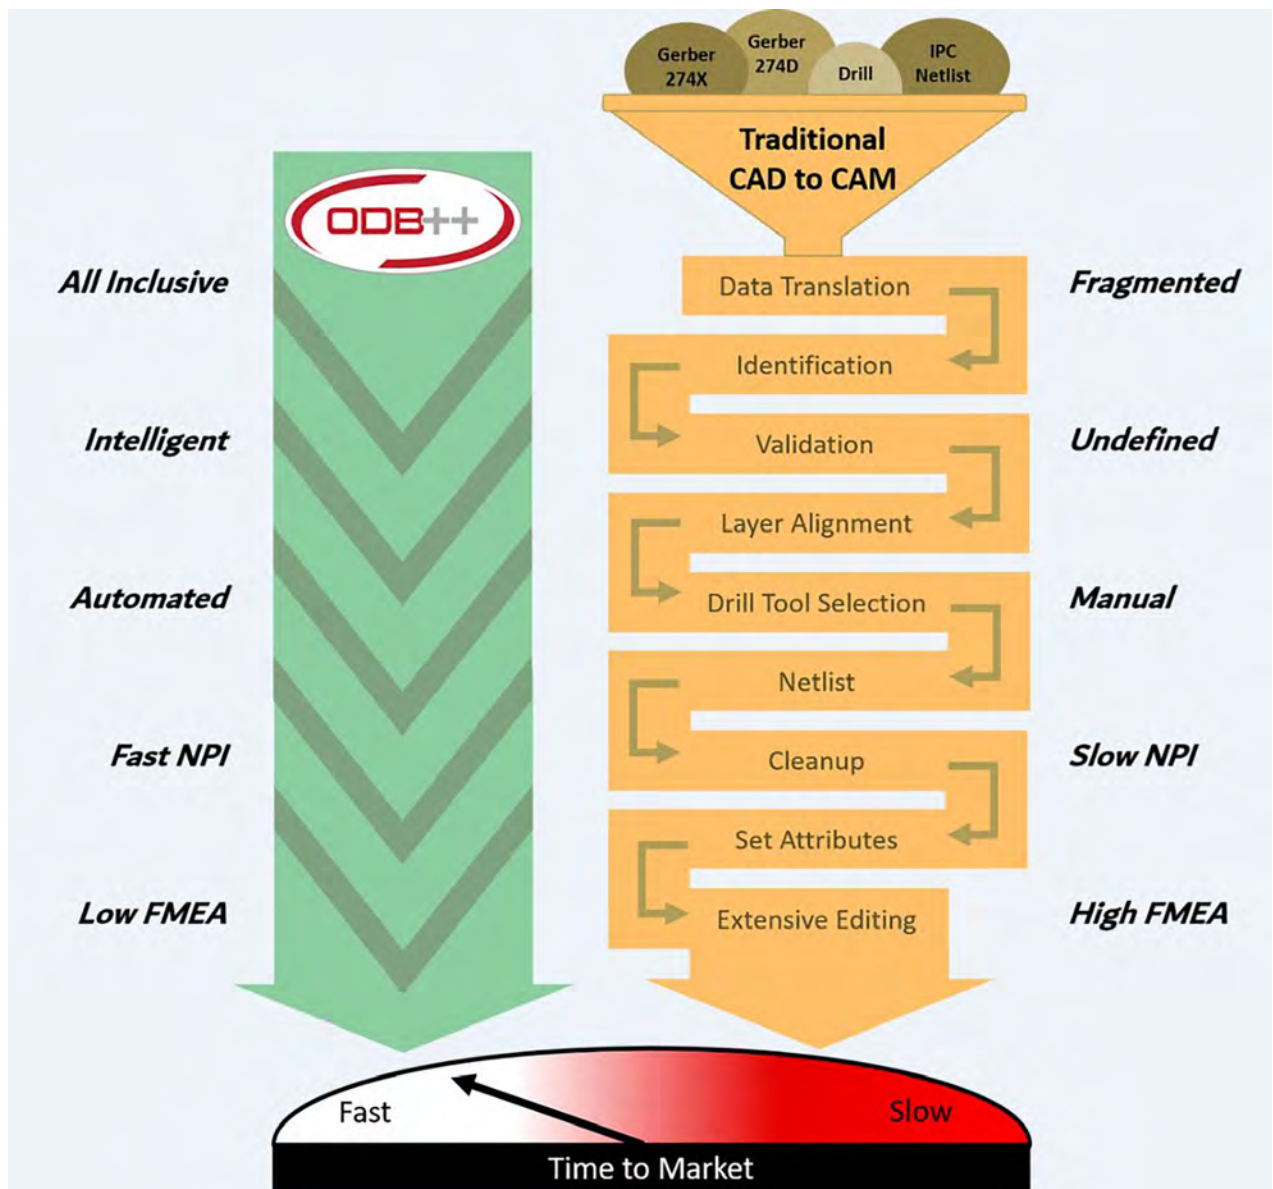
Gerber 274X

Gerber 274D

Drill

IPC Netlist

Traditional CAD to CAM

ODB++

All Inclusive

Intelligent

Automated

Fast NPI

Low FMEA

Data Translation

Identification

Validation

Layer Alignment

Drill Tool Selection

Netlist

Cleanup

Set Attributes

Extensive Editing

Fragmented

Undefined

Manual

Slow NPI

High FMEA

Fast

Slow

Time to Market